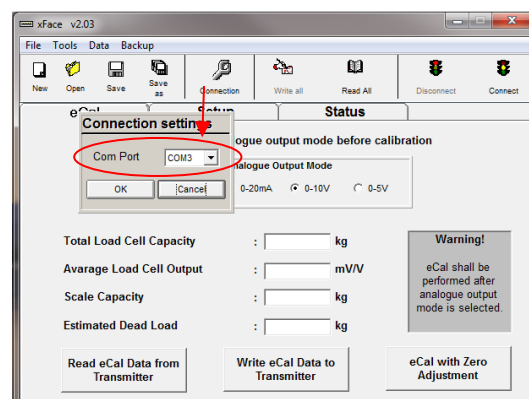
xFace v2.03

File Tools Data Backup

New Open Save Save as Connection Write all Read All Disconnect Connect

eCal Setup Status

Connection settings

Com Port COM3

OK Cancel

alogue output mode before calibration

Analogue Output Mode

0-20mA 0-10V 0-5V

Total Load Cell Capacity : kg

Avarage Load Cell Output : mV/V

Scale Capacity : kg

Estimated Dead Load : kg

Warning!

eCal shall be performed after analogue output mode is selected.

Read eCal Data from Transmitter

Write eCal Data to Transmitter

eCal with Zero Adjustment